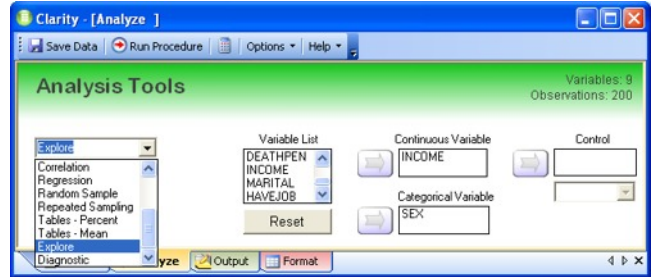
Clarity - [Analyze ]

Save Data | Run Procedure | Options ▾ | Help ▾

Analysis Tools

Variables: 9
Observations: 200

Explore

Correlation
Regression
Random Sample
Repeated Sampling
Tables - Percent
Tables - Mean
Explore
Diagnostic

Variable List
DEATHPEN
INCOME
MARITAL
HAVEJOB

Reset

Continuous Variable
INCOME

Categorical Variable
SEX

Control

yze | Output | Format